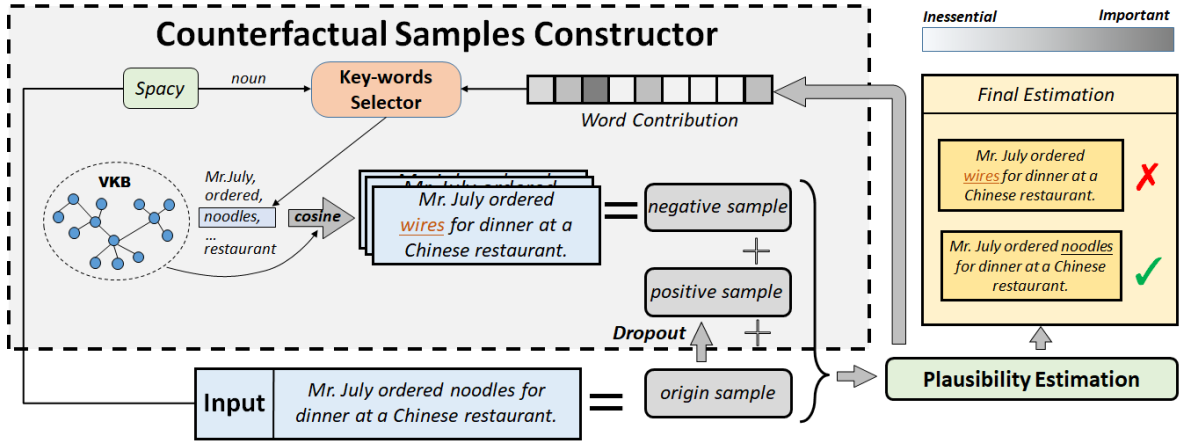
Counterfactual Samples Constructor

Inessential

Important

Spacy

noun

Key-words Selector

Word Contribution

Final Estimation

VKB

Mr.July, ordered, noodles, ... restaurant

cosine

Mr. July ordered wires for dinner at a Chinese restaurant.

=

negative sample

+

positive sample

Dropout

+

Mr. July ordered wires for dinner at a Chinese restaurant.

✗

Mr. July ordered noodles for dinner at a Chinese restaurant.

✓

Input

Mr. July ordered noodles for dinner at a Chinese restaurant.

=

origin sample

Plausibility Estimation